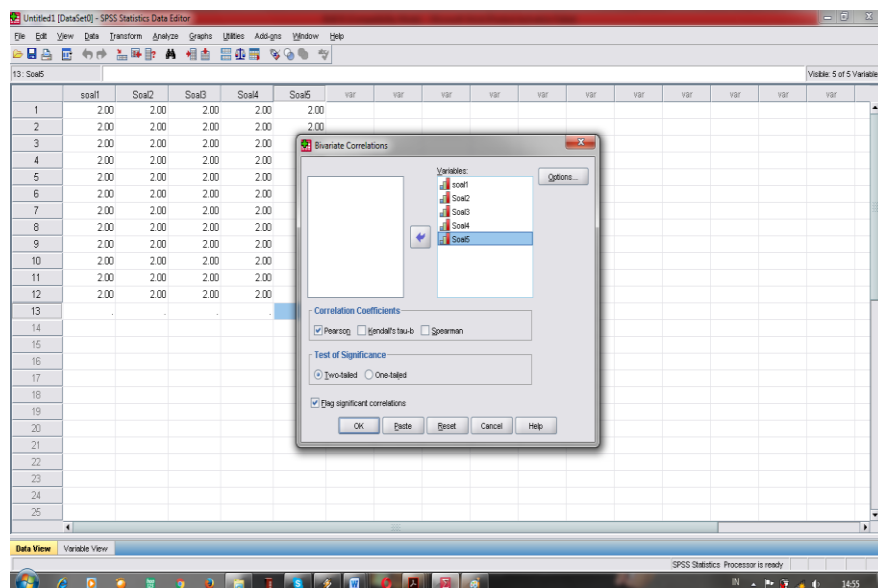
Untitled1 [DataSet0] - SPSS Statistics Data Editor

File Edit View Data Transform Analyze Graphs Utilities Add-ons Window Help

13 : Soal5

Visible: 5 of 5 Variable

| | soal1 | Soal2 | Soal3 | Soal4 | Soal5 | var | var | var | var | var | var | var | var | var | var | var |
|---|---|---|---|---|---|---|---|---|---|---|---|---|---|---|---|---|
| 1 | 2.00 | 2.00 | 2.00 | 2.00 | 2.00 | | | | | | | | | | | |
| 2 | 2.00 | 2.00 | 2.00 | 2.00 | 2.00 | | | | | | | | | | | |
| 3 | 2.00 | 2.00 | 2.00 | 2.00 | | | | | | | | | | | | |
| 4 | 2.00 | 2.00 | 2.00 | 2.00 | | | | | | | | | | | | |
| 5 | 2.00 | 2.00 | 2.00 | 2.00 | | | | | | | | | | | | |
| 6 | 2.00 | 2.00 | 2.00 | 2.00 | | | | | | | | | | | | |
| 7 | 2.00 | 2.00 | 2.00 | 2.00 | | | | | | | | | | | | |
| 8 | 2.00 | 2.00 | 2.00 | 2.00 | | | | | | | | | | | | |
| 9 | 2.00 | 2.00 | 2.00 | 2.00 | | | | | | | | | | | | |
| 10 | 2.00 | 2.00 | 2.00 | 2.00 | | | | | | | | | | | | |
| 11 | 2.00 | 2.00 | 2.00 | 2.00 | | | | | | | | | | | | |
| 12 | 2.00 | 2.00 | 2.00 | 2.00 | | | | | | | | | | | | |
| 13 | . | . | . | . | | | | | | | | | | | | |
| 14 | | | | | | | | | | | | | | | | |
| 15 | | | | | | | | | | | | | | | | |
| 16 | | | | | | | | | | | | | | | | |
| 17 | | | | | | | | | | | | | | | | |
| 18 | | | | | | | | | | | | | | | | |
| 19 | | | | | | | | | | | | | | | | |
| 20 | | | | | | | | | | | | | | | | |
| 21 | | | | | | | | | | | | | | | | |
| 22 | | | | | | | | | | | | | | | | |
| 23 | | | | | | | | | | | | | | | | |
| 24 | | | | | | | | | | | | | | | | |
| 25 | | | | | | | | | | | | | | | | |

Bivariate Correlations

Variables:
soal1
Soal2
Soal3
Soal4
Soal5

Options...

Correlation Coefficients
Pearson Kendall's tau-b Spearman

Test of Significance
Two-tailed One-tailed

Flag significant correlations

OK Paste Reset Cancel Help

Data View Variable View

SPSS Statistics Processor is ready

IN 14:55